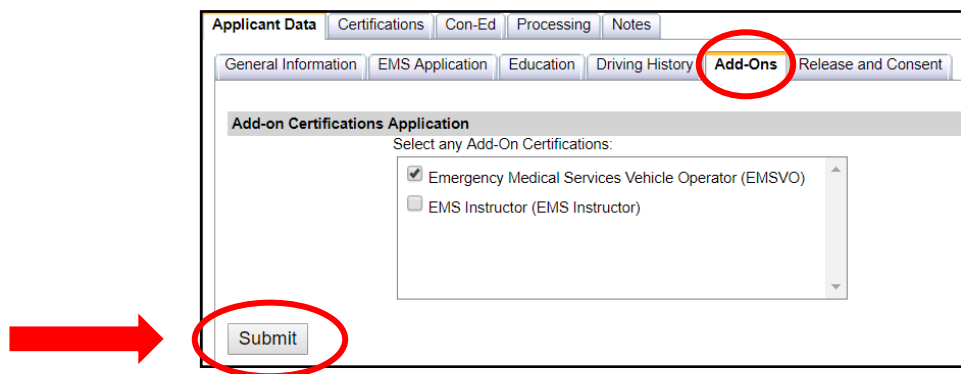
Applicant Data | Certifications | Con-Ed | Processing | Notes

General Information | EMS Application | Education | Driving History | Add-Ons | Release and Consent

Add-on Certifications Application

Select any Add-On Certifications:

Emergency Medical Services Vehicle Operator (EMSVO)

EMS Instructor (EMS Instructor)

Submit